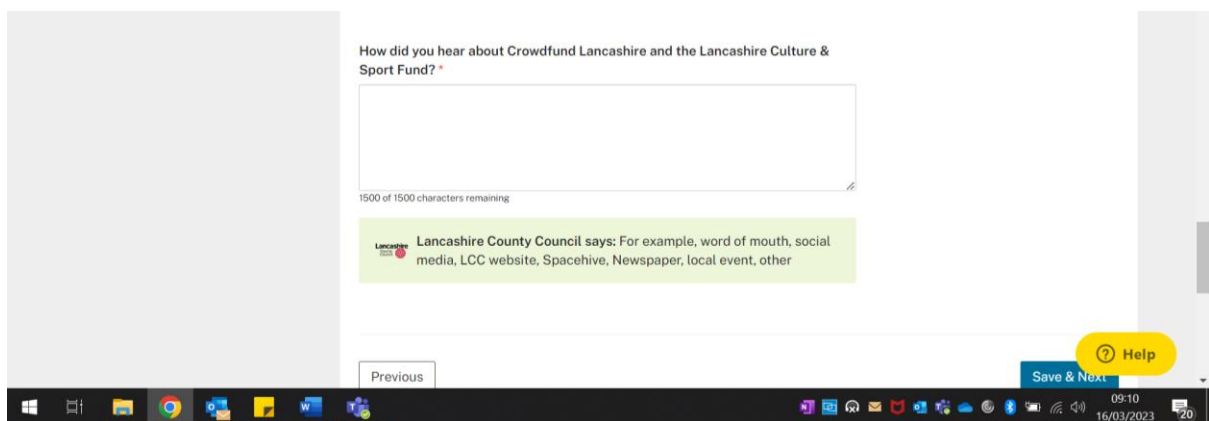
How did you hear about Crowdfund Lancashire and the Lancashire Culture & Sport Fund? *

1500 of 1500 characters remaining

Lancashire

Lancashire County Council says: For example, word of mouth, social media, LCC website, Spacehive, Newspaper, local event, other

Previous

Save & Next

Help

09:10
16/03/2023

20